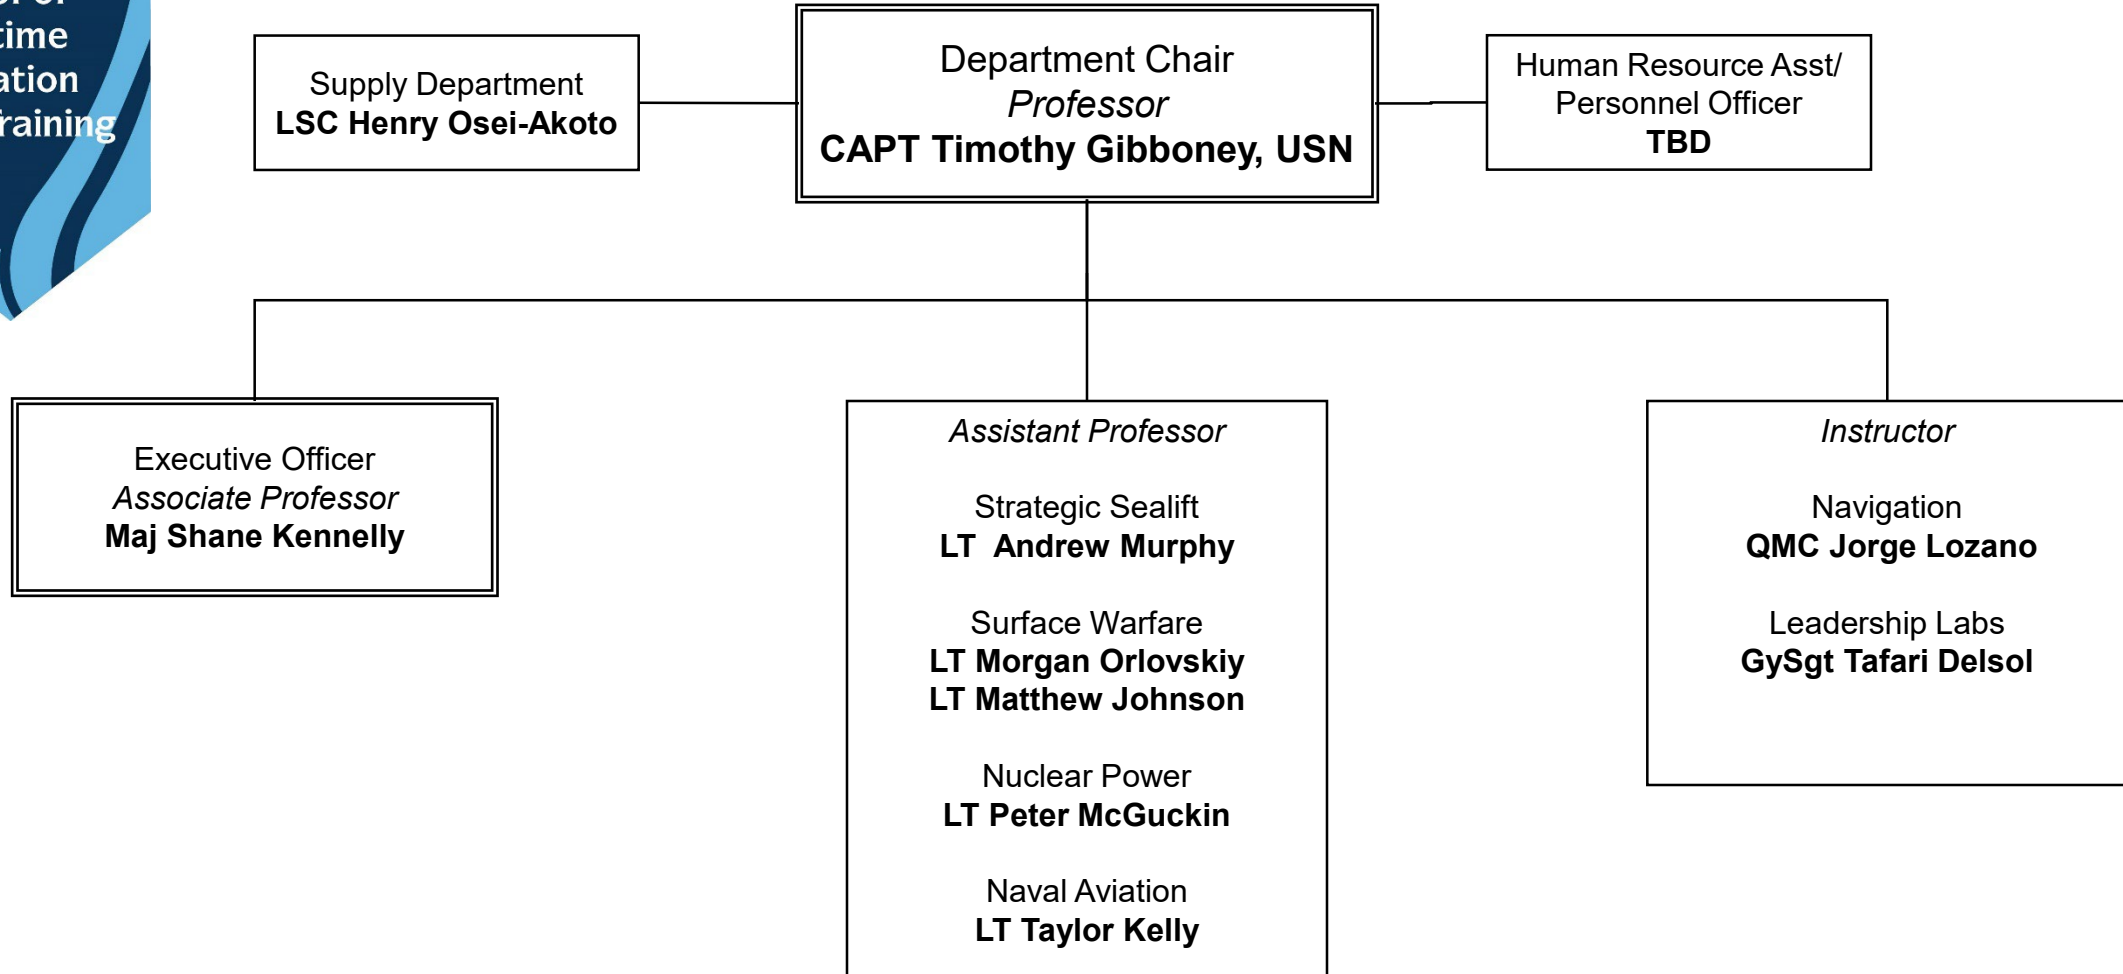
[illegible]
time
ation
raining

Supply Department
LSC Henry Osei-Akoto

Department Chair
Professor
CAPT Timothy Gibboney, USN

Human Resource Asst/
Personnel Officer
TBD

Executive Officer
Associate Professor
Maj Shane Kennelly

Assistant Professor

Strategic Sealift
LT Andrew Murphy

Surface Warfare
LT Morgan Orlovskiy
LT Matthew Johnson

Nuclear Power
LT Peter McGuckin

Naval Aviation
LT Taylor Kelly

Instructor

Navigation
QMC Jorge Lozano

Leadership Labs
GySgt Tafari Delsol